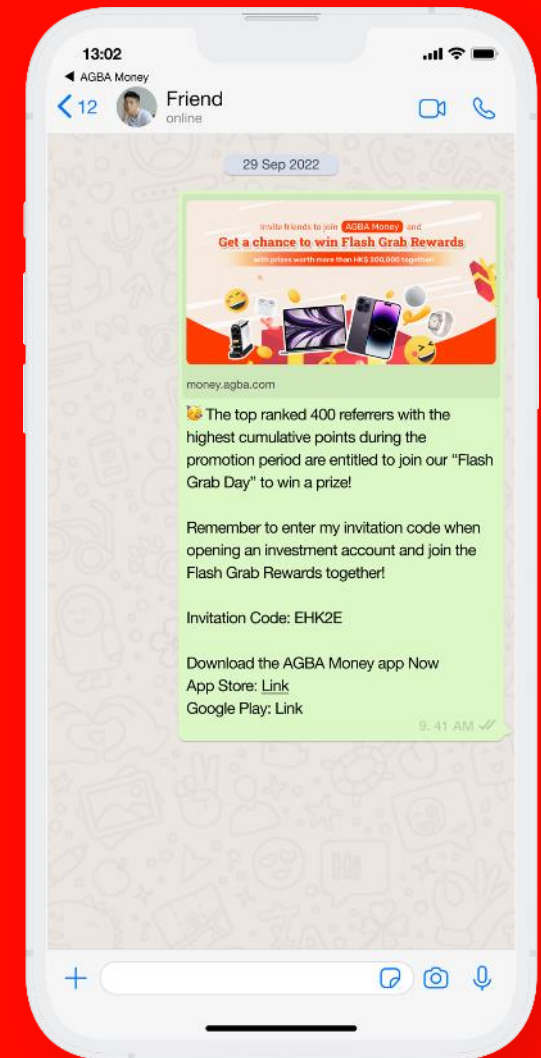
13:02
◀ AGBA Money
12 Friend
online

29 Sep 2022

Invite friends to join AGBA Money and
Get a chance to win Flash Grab Rewards
with prizes worth more than HK$ 300,000 together!

money.agba.com

🥳 The top ranked 400 referrers with the highest cumulative points during the promotion period are entitled to join our "Flash Grab Day" to win a prize!

Remember to enter my invitation code when opening an investment account and join the Flash Grab Rewards together!

Invitation Code: EHK2E

Download the AGBA Money app Now
App Store: Link
Google Play: Link

9. 41 AM